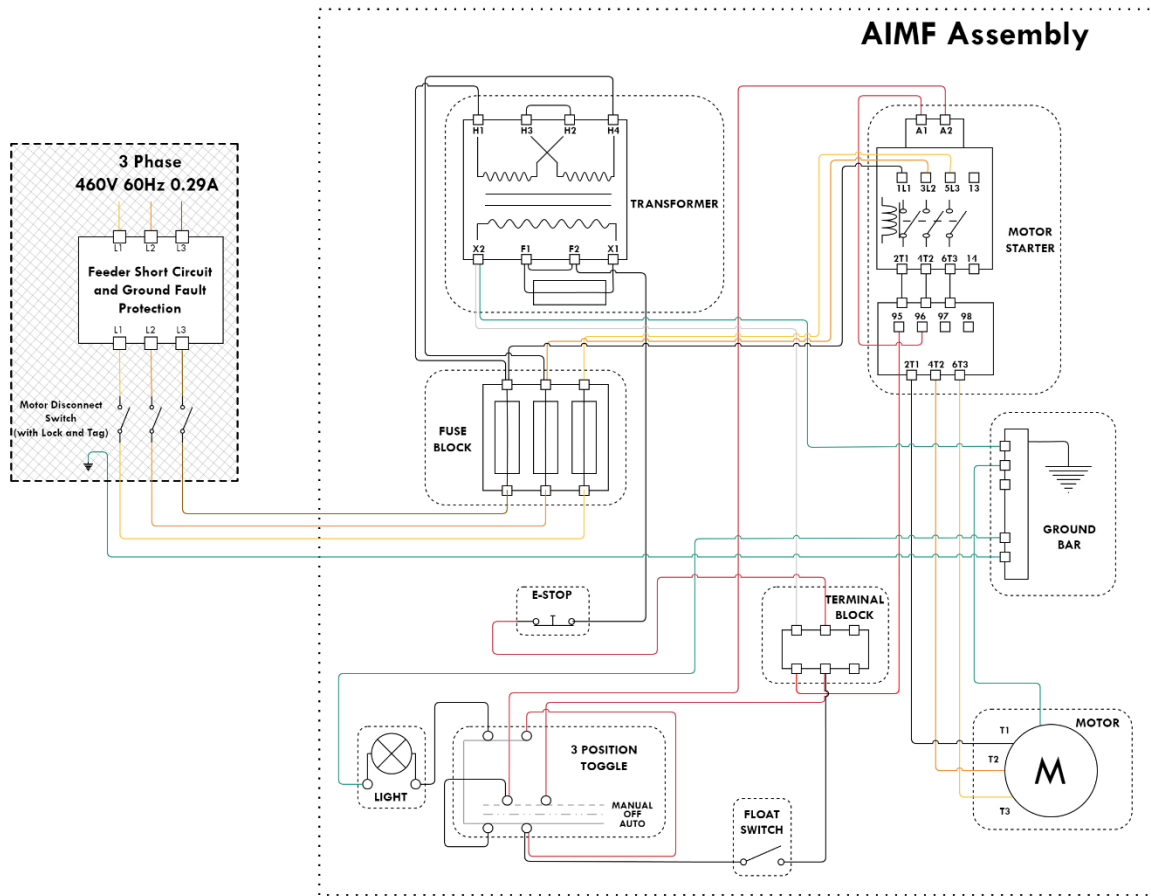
AIMF Assembly

3 Phase
460V 60Hz 0.29A

L1 L2 L3

Feeder Short Circuit and Ground Fault Protection

L1 L2 L3

Motor Disconnect Switch (with Lock and Tag)

H1 H3 H2 H4

TRANSFORMER

X2 F1 F2 X1

FUSE BLOCK

A1 A2

1L1 3L2 5L3 13

2T1 4T2 6T3 14

MOTOR STARTER

95 96 97 98

2T1 4T2 6T3

GROUND BAR

E-STOP

TERMINAL BLOCK

LIGHT

3 POSITION TOGGLE

MANUAL
OFF
AUTO

FLOAT SWITCH

MOTOR

T1
T2
T3

M